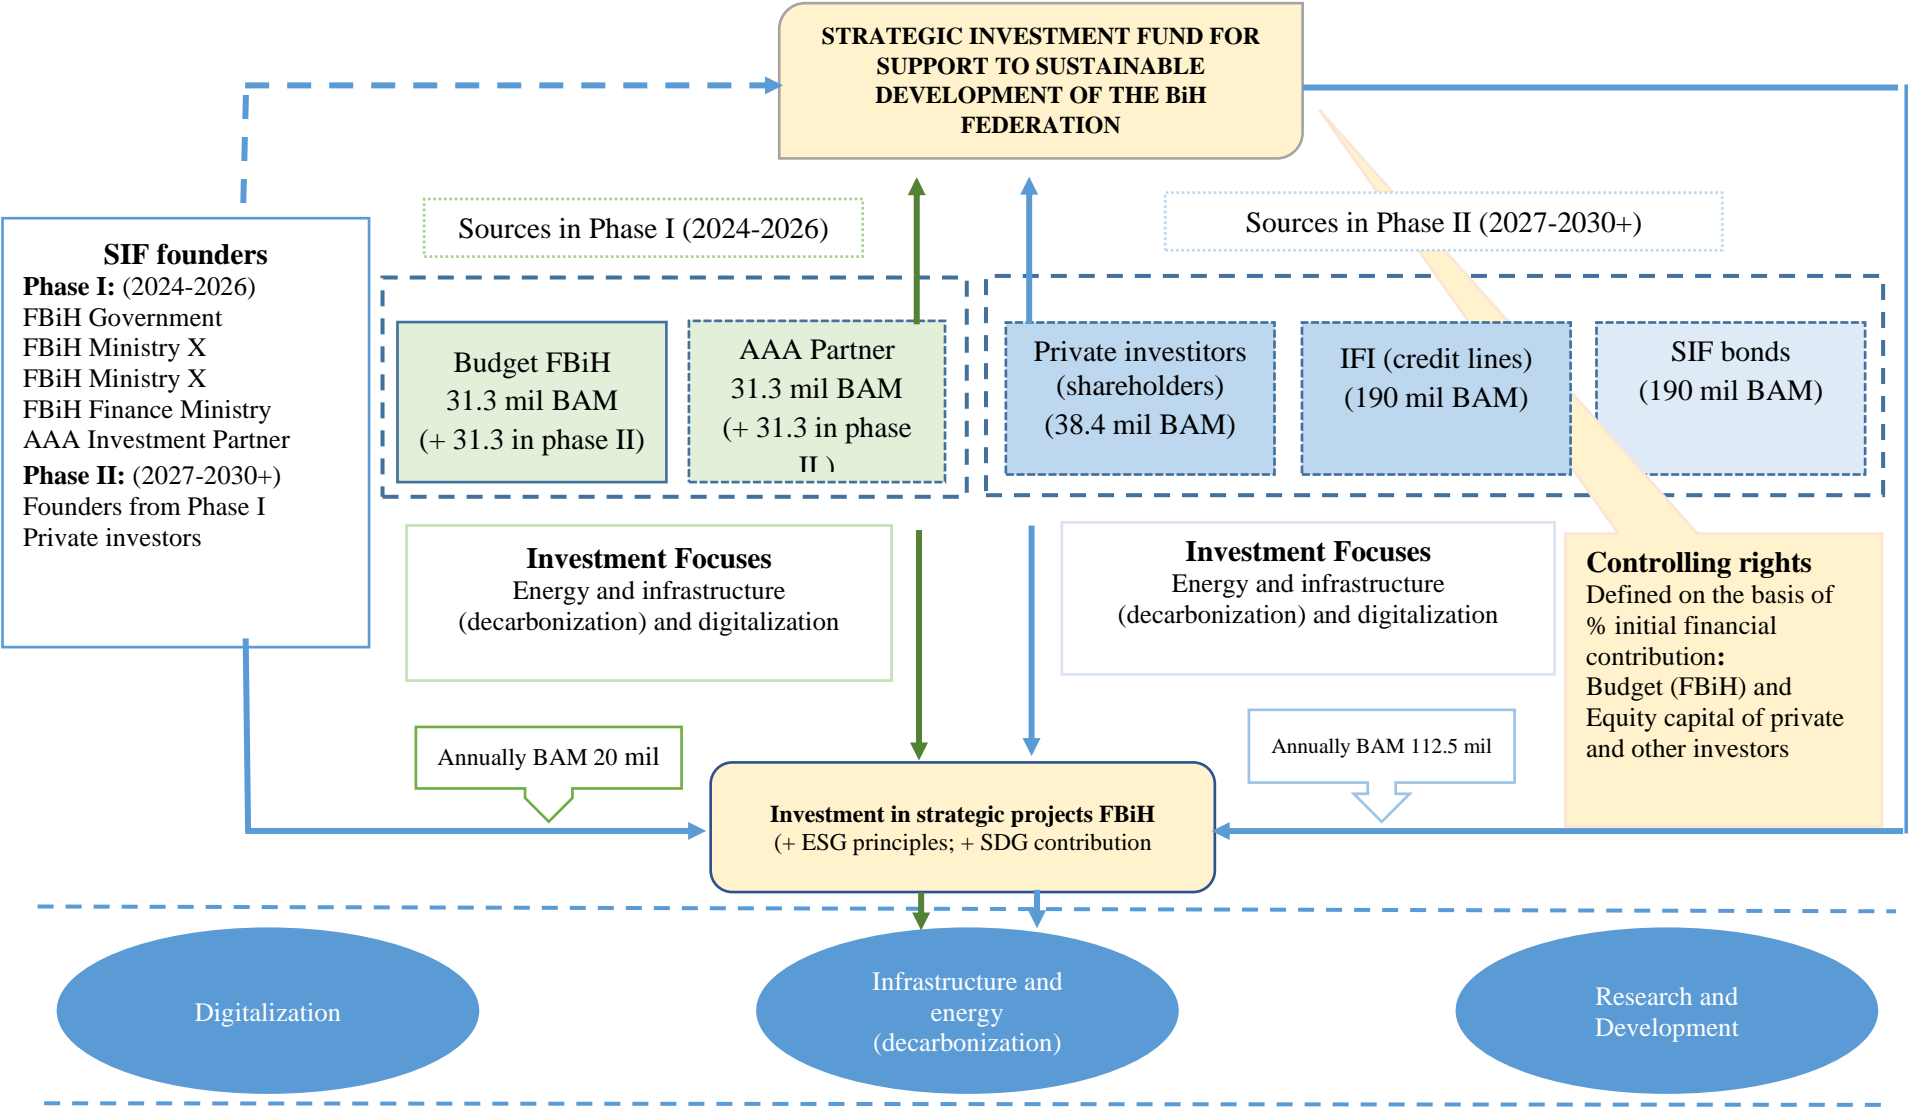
STRATEGIC INVESTMENT FUND FOR SUPPORT TO SUSTAINABLE DEVELOPMENT OF THE BiH FEDERATION

SIF founders
Phase I: (2024-2026)
FBiH Government
FBiH Ministry X
FBiH Ministry X
FBiH Finance Ministry
AAA Investment Partner
Phase II: (2027-2030+)
Founders from Phase I
Private investors

Sources in Phase I (2024-2026)

Budget FBiH
31.3 mil BAM
(+ 31.3 in phase II)

AAA Partner
31.3 mil BAM
(+ 31.3 in phase II)

Sources in Phase II (2027-2030+)

Private investitors (shareholders)
(38.4 mil BAM)

IFI (credit lines)
(190 mil BAM)

SIF bonds
(190 mil BAM)

Investment Focuses
Energy and infrastructure (decarbonization) and digitalization

Investment Focuses
Energy and infrastructure (decarbonization) and digitalization

Controlling rights
Defined on the basis of % initial financial contribution:
Budget (FBiH) and Equity capital of private and other investors

Annually BAM 20 mil

Annually BAM 112.5 mil

Investment in strategic projects FBiH
(+ ESG principles; + SDG contribution

Digitalization

Infrastructure and energy (decarbonization)

Research and Development